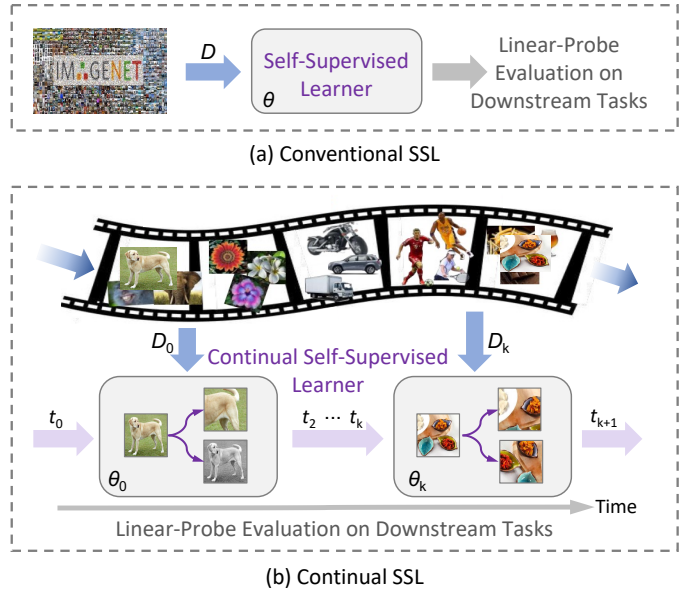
IMAGENET

$D$

Self-Supervised Learner

$\theta$

Linear-Probe Evaluation on Downstream Tasks

(a) Conventional SSL

$D_0$

Continual Self-Supervised Learner

$D_k$

$t_0$

$t_2 \cdots t_k$

$t_{k+1}$

$\theta_0$

$\theta_k$

Time

Linear-Probe Evaluation on Downstream Tasks

(b) Continual SSL